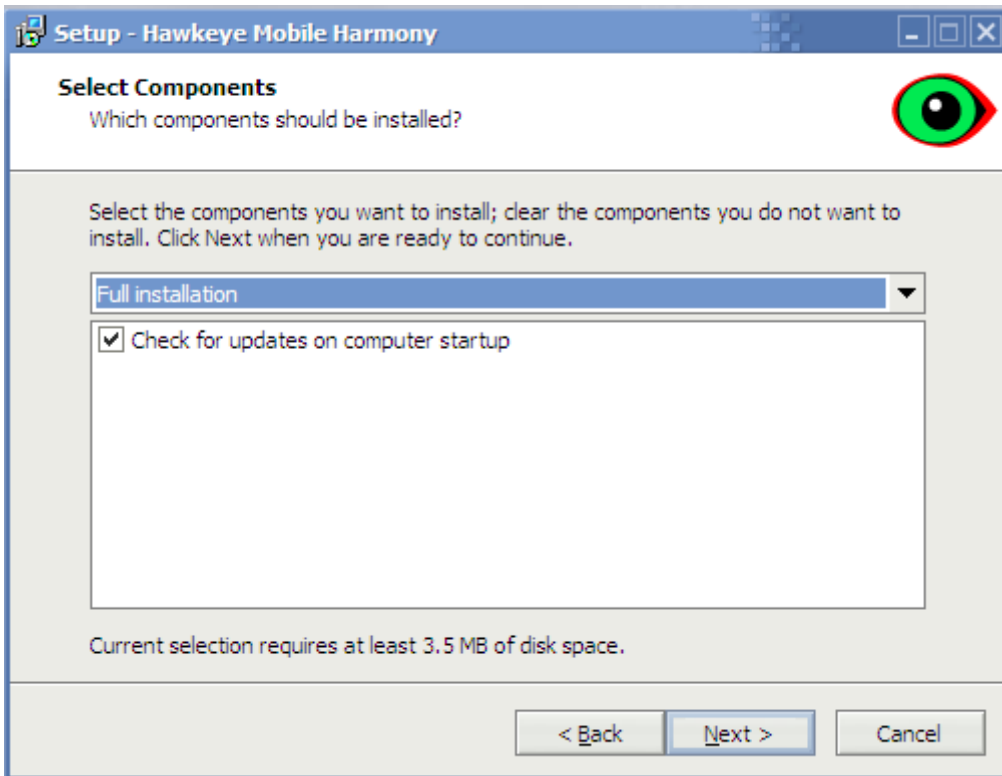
Setup - Hawkeye Mobile Harmony

Select Components
Which components should be installed?

Select the components you want to install; clear the components you do not want to install. Click Next when you are ready to continue.

Full installation

Check for updates on computer startup

Current selection requires at least 3.5 MB of disk space.

< Back
Next >
Cancel